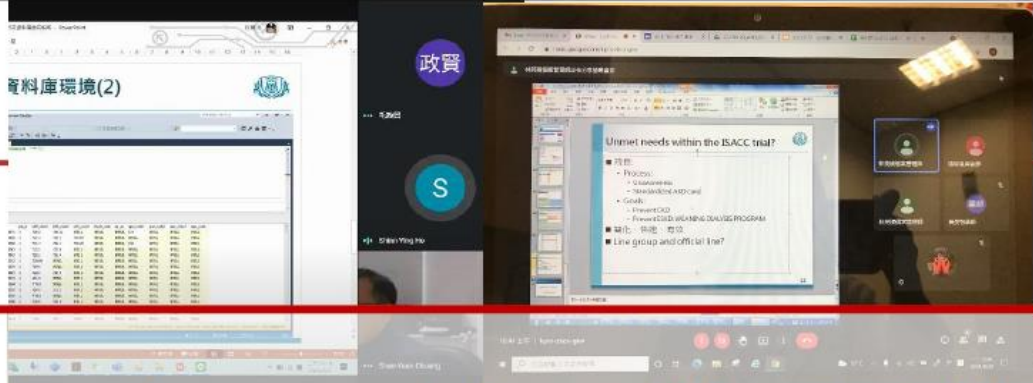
資料庫環境(2)

政賢

S

Shien Ying Ho

Unmet needs within the ISACC trial?

■ 特色:
- Process:
- Standardized ASD card
- Goals
- Prevent CKD
- Prevent ESRD WEANING DIALYSIS PROGRAM
■ 論文、特色、費用
■ Line group and official line?

Shen-Kuo Chuang